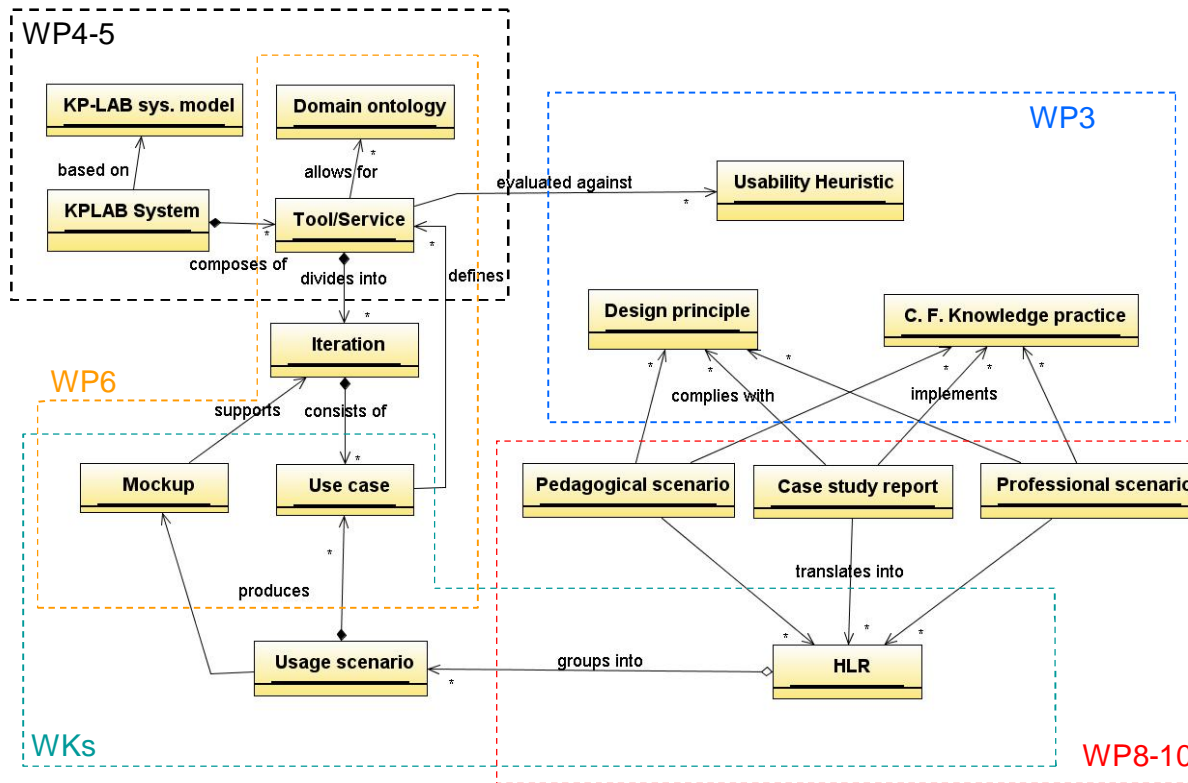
WP4-5

KP-LAB sys. model

based on

KPLAB System

composes of

Domain ontology

allows for

Tool/Service

divides into

defines

evaluated against

WP3

Usability Heuristic

Design principle

C. F. Knowledge practice

complies with

implements

Iteration

WP6

supports

consists of

Mockup

Use case

Pedagogical scenario

Case study report

Professional scenario

translates into

produces

Usage scenario

groups into

HLR

WKs

WP8-10